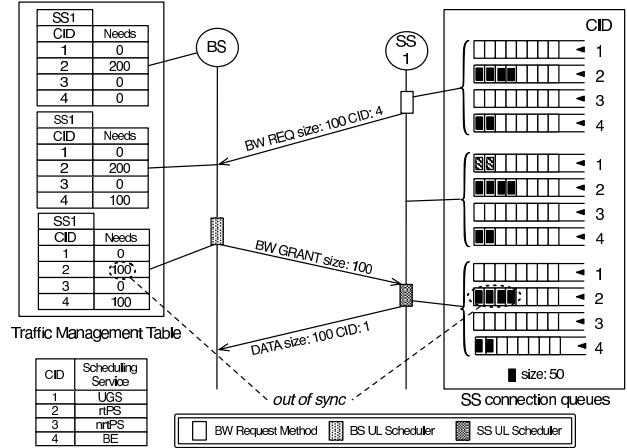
| SS1 | |
|---|---|
| CID | Needs |
| 1 | 0 |
| 2 | 200 |
| 3 | 0 |
| 4 | 0 |

| SS1 | |
|---|---|
| CID | Needs |
| 1 | 0 |
| 2 | 200 |
| 3 | 0 |
| 4 | 100 |

| SS1 | |
|---|---|
| CID | Needs |
| 1 | 0 |
| 2 | 100 |
| 3 | 0 |
| 4 | 100 |

Traffic Management Table

BS

SS 1

BW REQ size: 100 CID: 4

BW GRANT size: 100

DATA size: 100 CID: 1

out of sync

CID

1
2
3
4

1
2
3
4

1
2
3
4

size: 50

SS connection queues

| CID | Scheduling Service |
|---|---|
| 1 | UGS |
| 2 | rtPS |
| 3 | nrtPS |
| 4 | BE |

BW Request Method BS UL Scheduler SS UL Scheduler